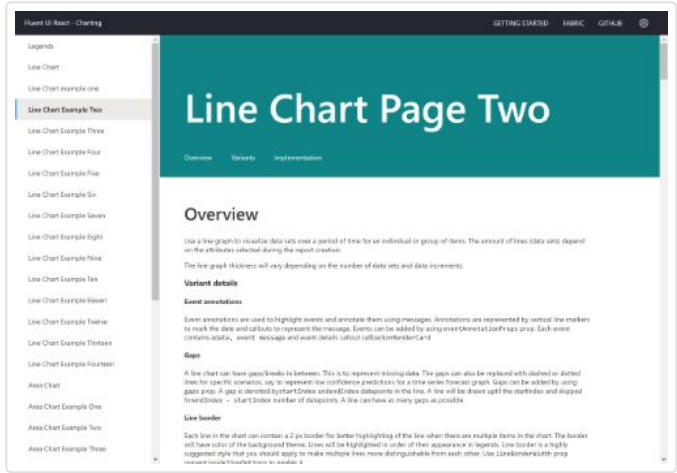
Fluent UI React - Charting

GETTING STARTED FABRIC GITHUB

Legends
Line Chart
Line Chart example one
Line Chart Example Two
Line Chart Example Three
Line Chart Example Four
Line Chart Example Five
Line Chart Example Six
Line Chart Example Seven
Line Chart Example Eight
Line Chart Example Nine
Line Chart Example Ten
Line Chart Example Eleven
Line Chart Example Twelve
Line Chart Example Thirteen
Line Chart Example Fourteen
Area Chart
Area Chart Example One
Area Chart Example Two
Area Chart Example Three

Line Chart Page Two

Overview Variants Implementation

Overview

Use a line graph to visualize data sets over a period of time for an individual or group of items. The amount of lines (data sets) depend on the attributes selected during the report creation.

The line graph thickness will vary depending on the number of data sets and data increments.

Variant details

Event annotations

Event annotations are used to highlight events and annotate them using messages. Annotations are represented by vertical line markers to mark the date and callouts to represent the message. Events can be added by using eventAnnotationProps prop. Each event contains adate, event message and event details callout callbackRenderCard

Gaps

A line chart can have gaps/breaks in between. This is to represent missing data. The gaps can also be replaced with dashed or dotted lines for specific scenarios, say to represent low confidence predictions for a time series forecast graph. Gaps can be added by using gaps prop. A gap is denoted bystartIndex andendIndex datapoints in the line. A line will be drawn uptil the startindex and skipped forendIndex - startIndex number of datapoints. A line can have as many gaps as possible.

Line border

Each line in the chart can contain a 2 px border for better highlighting of the line when there are multiple items in the chart. The border will have color of the background theme. Lines will be highlighted in order of their appearance in legends. Line border is a highly suggested style that you should apply to make multiple lines more distinguishable from each other. Use LineBorderWidth prop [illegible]